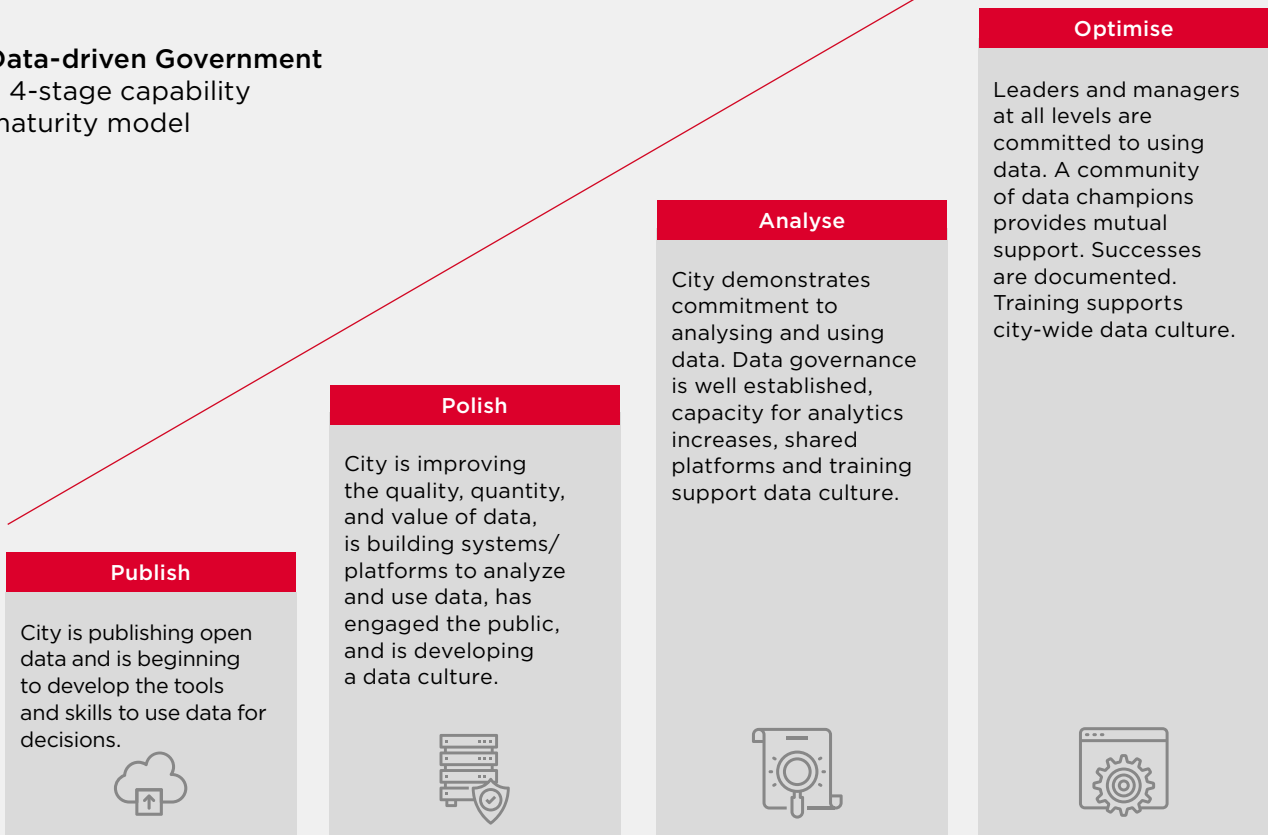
Data-driven Government
4-stage capability
maturity model

Optimise

Leaders and managers at all levels are committed to using data. A community of data champions provides mutual support. Successes are documented. Training supports city-wide data culture.

Analyse

City demonstrates commitment to analysing and using data. Data governance is well established, capacity for analytics increases, shared platforms and training support data culture.

Polish

City is improving the quality, quantity, and value of data, is building systems/ platforms to analyze and use data, has engaged the public, and is developing a data culture.

Publish

City is publishing open data and is beginning to develop the tools and skills to use data for decisions.